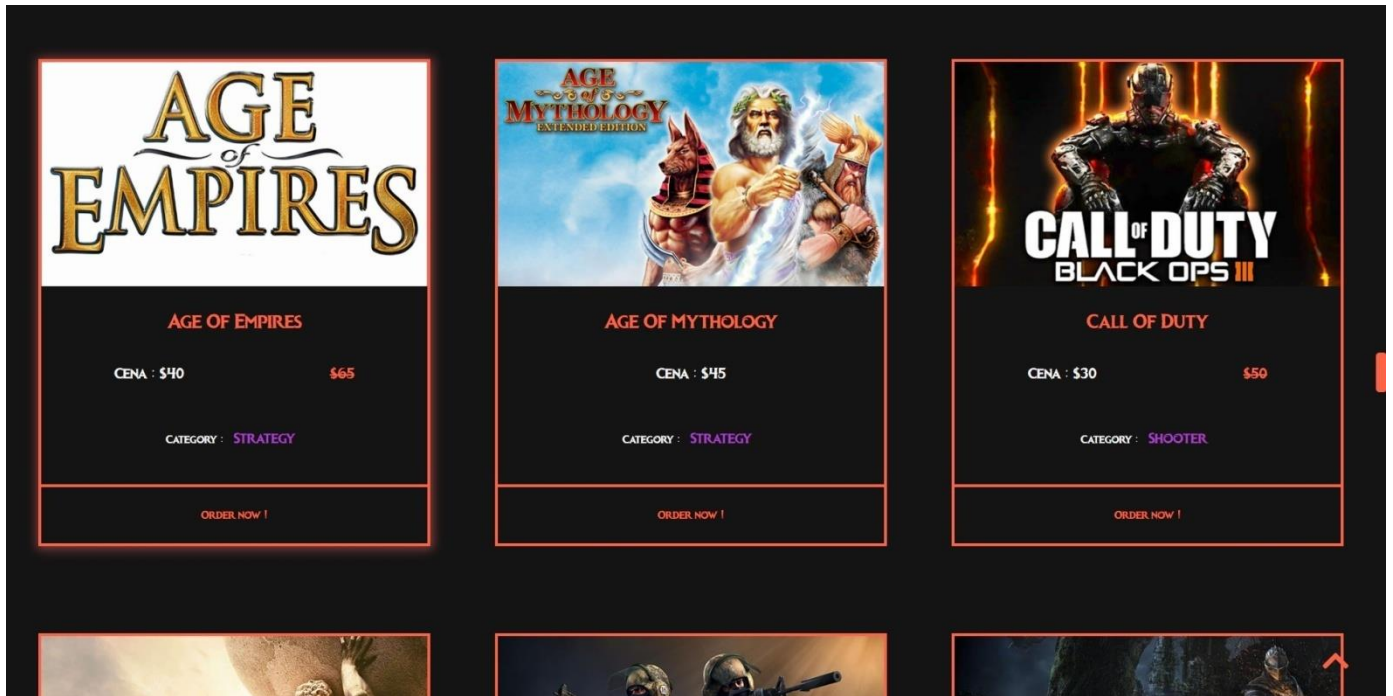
AGE of EMPIRES

AGE OF EMPIRES

CENA : $40

~~$65~~

CATEGORY : STRATEGY

ORDER NOW !

AGE of MYTHOLOGY EXTENDED EDITION

AGE OF MYTHOLOGY

CENA : $45

CATEGORY : STRATEGY

ORDER NOW !

CALL OF DUTY BLACK OPS III

CALL OF DUTY

CENA : $30

~~$50~~

CATEGORY : SHOOTER

ORDER NOW !